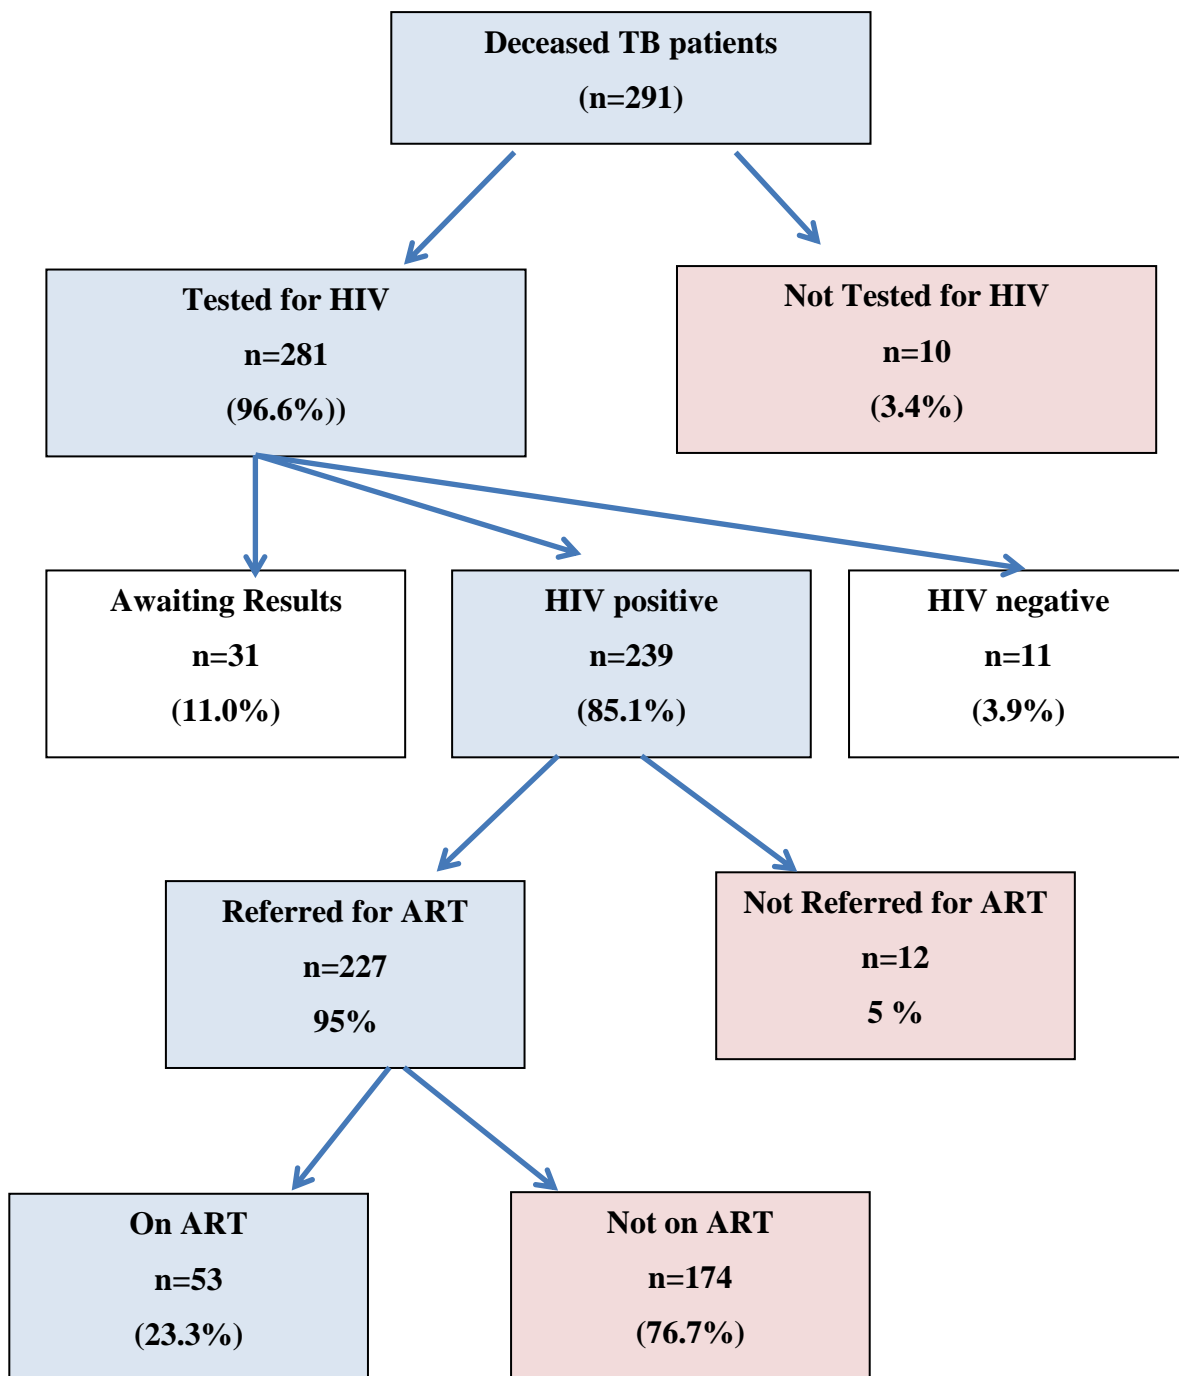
Deceased TB patients
(n=291)

Tested for HIV
n=281
(96.6%))

Not Tested for HIV
n=10
(3.4%)

Awaiting Results
n=31
(11.0%)

HIV positive
n=239
(85.1%)

HIV negative
n=11
(3.9%)

Referred for ART
n=227
95%

Not Referred for ART
n=12
5 %

On ART
n=53
(23.3%)

Not on ART
n=174
(76.7%)